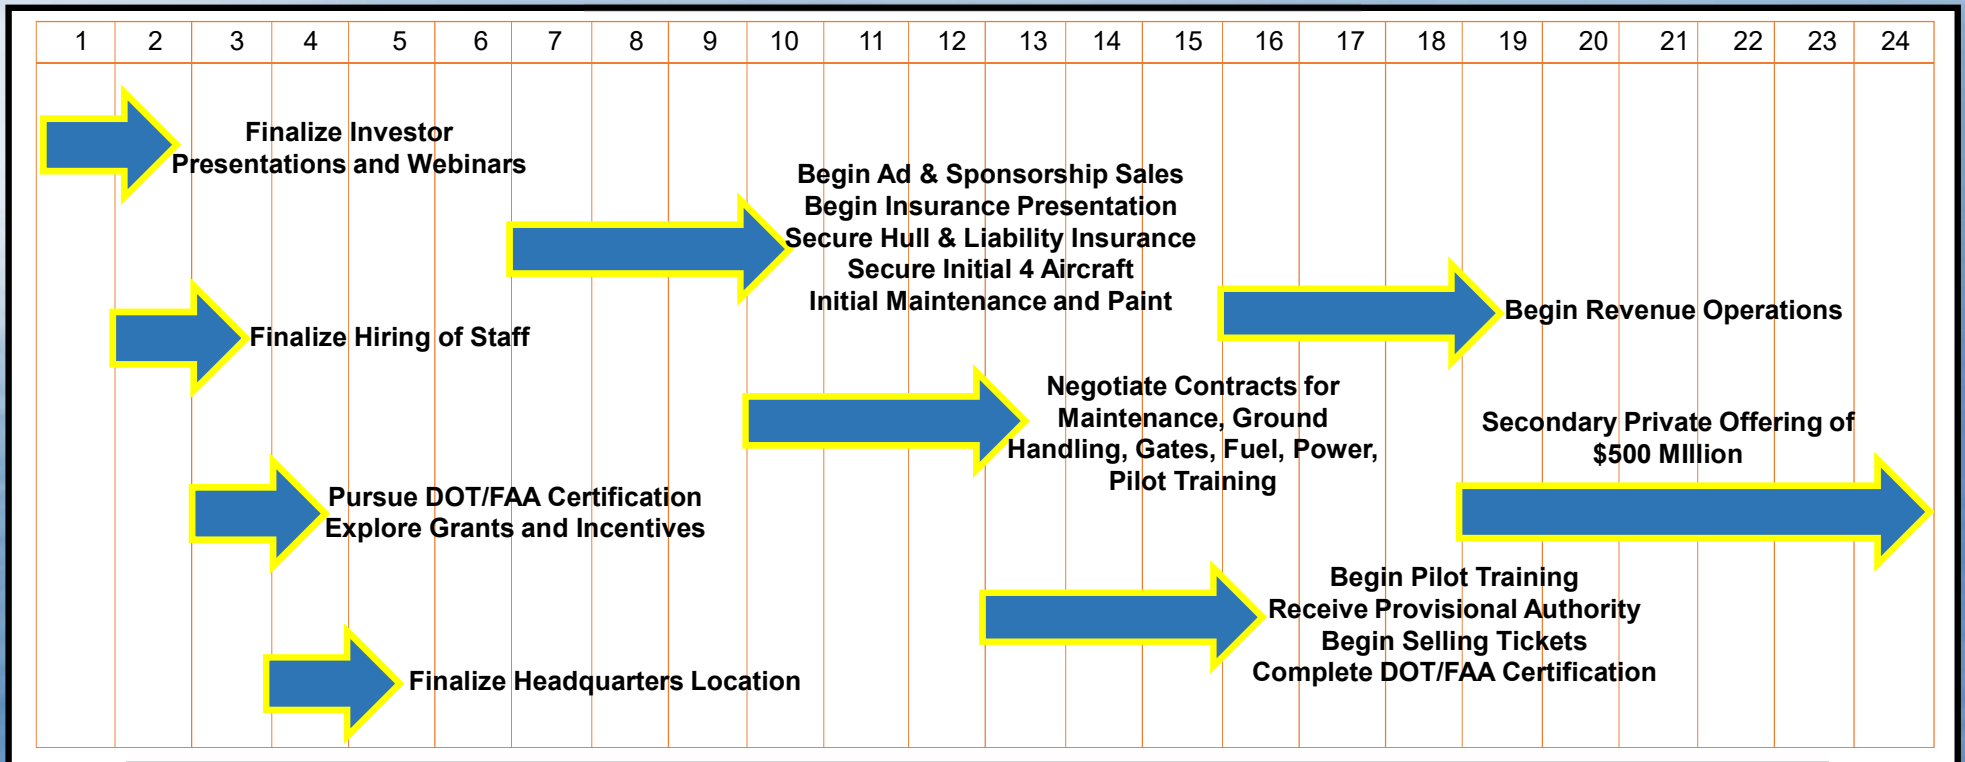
| 1 | 2 | 3 | 4 | 5 | 6 | 7 | 8 | 9 | 10 | 11 | 12 | 13 | 14 | 15 | 16 | 17 | 18 | 19 | 20 | 21 | 22 | 23 | 24 |
|---|---|---|---|---|---|---|---|---|---|---|---|---|---|---|---|---|---|---|---|---|---|---|---|

Finalize Investor Presentations and Webinars

Begin Ad & Sponsorship Sales
Begin Insurance Presentation
Secure Hull & Liability Insurance
Secure Initial 4 Aircraft
Initial Maintenance and Paint

Begin Revenue Operations

Finalize Hiring of Staff

Negotiate Contracts for Maintenance, Ground Handling, Gates, Fuel, Power, Pilot Training

Secondary Private Offering of $500 MIllion

Pursue DOT/FAA Certification
Explore Grants and Incentives

Begin Pilot Training
Receive Provisional Authority
Begin Selling Tickets
Complete DOT/FAA Certification

Finalize Headquarters Location